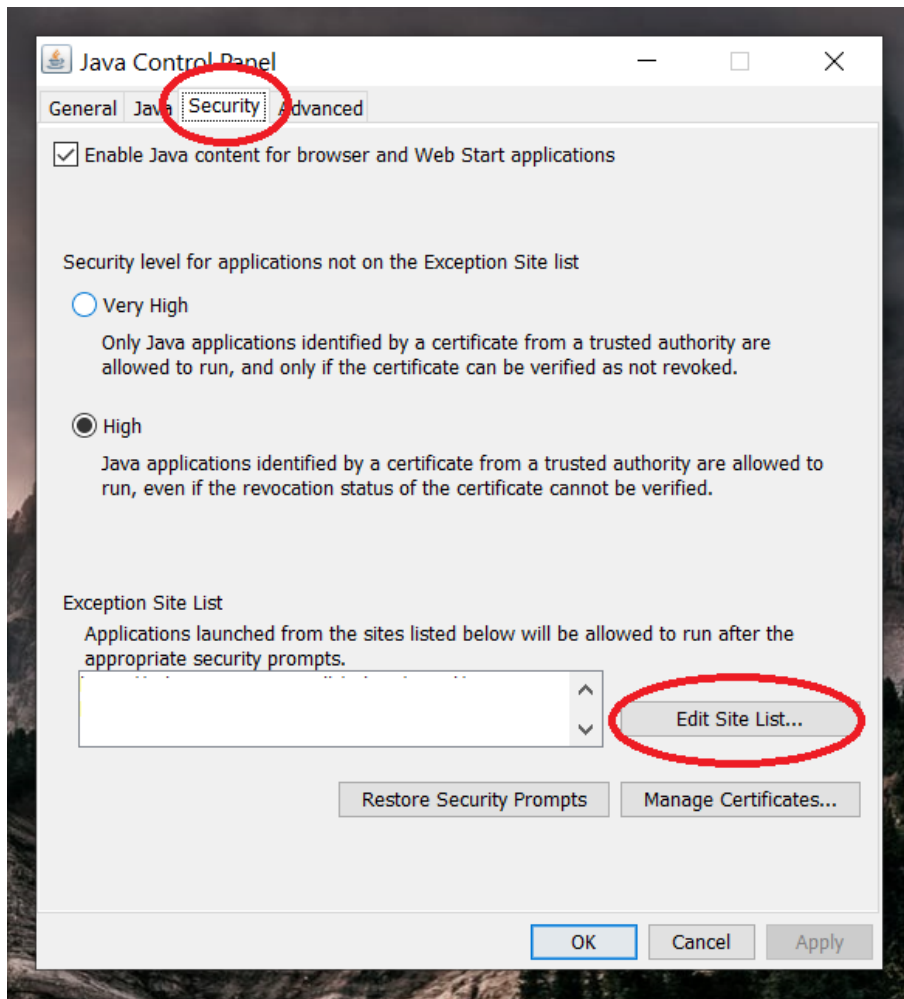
Java Control Panel

General | Java | Security | Advanced

Enable Java content for browser and Web Start applications

Security level for applications not on the Exception Site list

Very High

Only Java applications identified by a certificate from a trusted authority are allowed to run, and only if the certificate can be verified as not revoked.

High

Java applications identified by a certificate from a trusted authority are allowed to run, even if the revocation status of the certificate cannot be verified.

Exception Site List

Applications launched from the sites listed below will be allowed to run after the appropriate security prompts.

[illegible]

Edit Site List...

Restore Security Prompts

Manage Certificates...

OK

Cancel

Apply